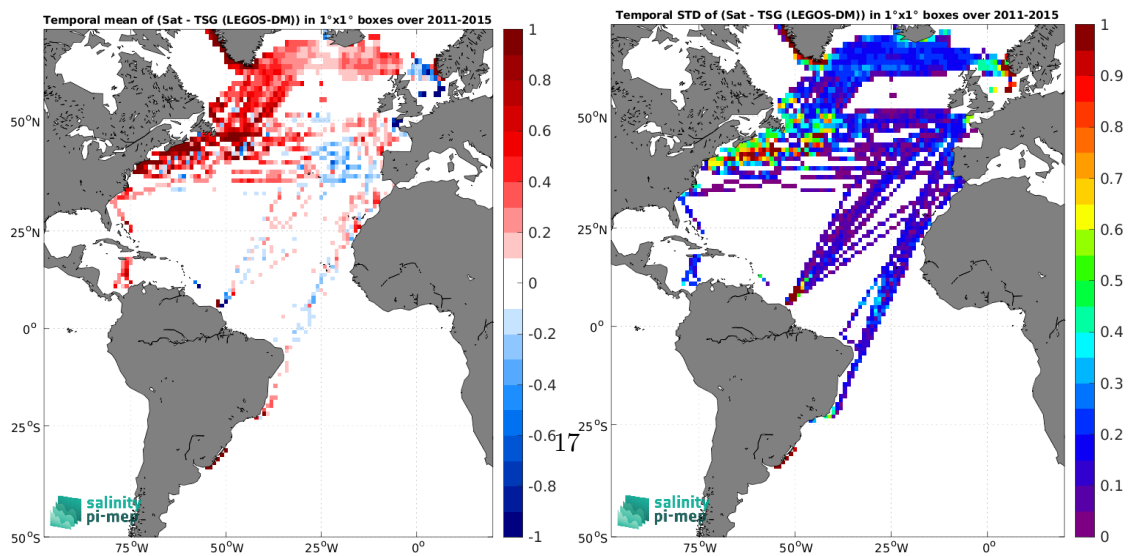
Temporal mean of (Sat - TSG (LEGOS-DM)) in 1°x1° boxes over 2011-2015

50°N
25°N
0°
25°S
50°S
75°W
50°W
25°W
0°

1
0.8
0.6
0.4
0.2
0
-0.2
-0.4
-0.6
-0.8
-1

salinity pi-mep

17

Temporal STD of (Sat - TSG (LEGOS-DM)) in 1°x1° boxes over 2011-2015

50°N
25°N
0°
25°S
50°S
75°W
50°W
25°W
0°

1
0.9
0.8
0.7
0.6
0.5
0.4
0.3
0.2
0.1
0

salinity pi-mep